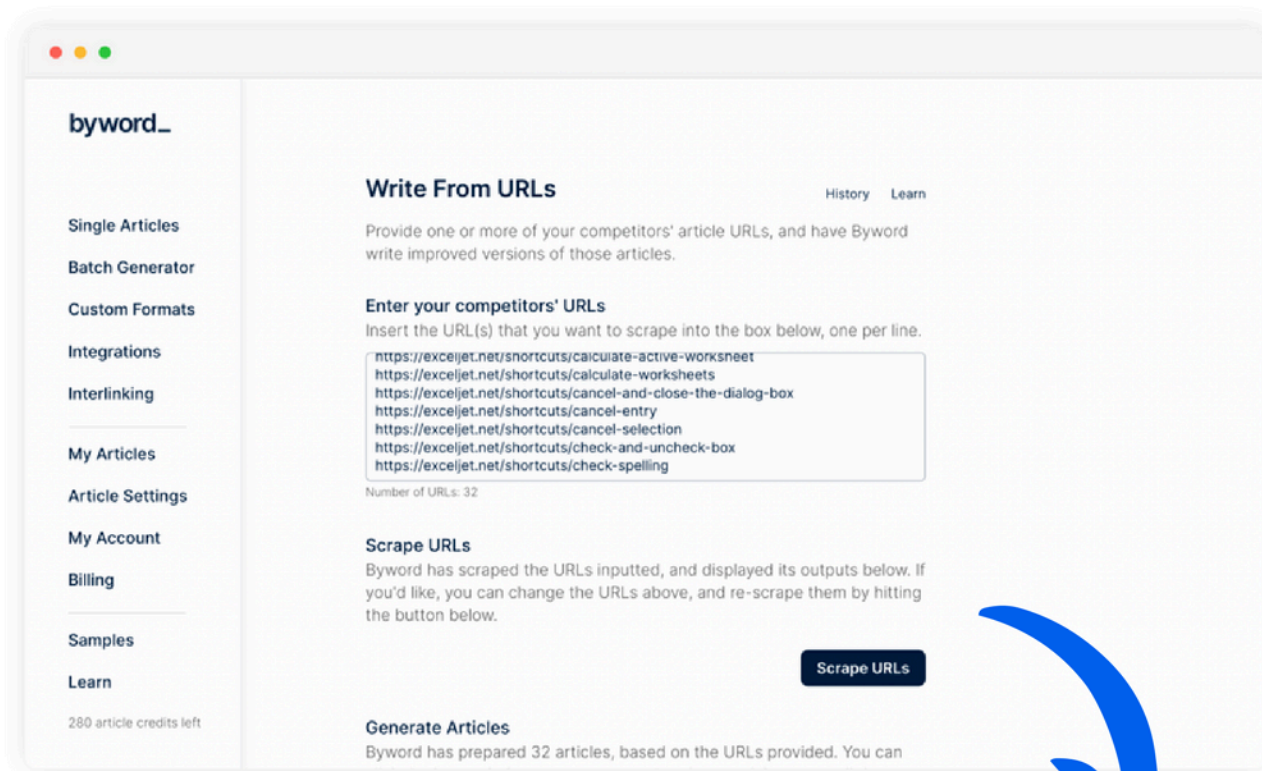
byword_

Single Articles
Batch Generator
Custom Formats
Integrations
Interlinking

My Articles
Article Settings
My Account
Billing

Samples
Learn

280 article credits left

Write From URLs

History Learn

Provide one or more of your competitors' article URLs, and have Byword write improved versions of those articles.

Enter your competitors' URLs

Insert the URL(s) that you want to scrape into the box below, one per line.

https://exceljet.net/shortcuts/calculate-active-worksheet
https://exceljet.net/shortcuts/calculate-worksheets
https://exceljet.net/shortcuts/cancel-and-close-the-dialog-box
https://exceljet.net/shortcuts/cancel-entry
https://exceljet.net/shortcuts/cancel-selection
https://exceljet.net/shortcuts/check-and-uncheck-box
https://exceljet.net/shortcuts/check-spelling

Number of URLs: 32

Scrape URLs

Byword has scraped the URLs inputted, and displayed its outputs below. If you'd like, you can change the URLs above, and re-scrape them by hitting the button below.

Scrape URLs

Generate Articles

Byword has prepared 32 articles, based on the URLs provided. You can